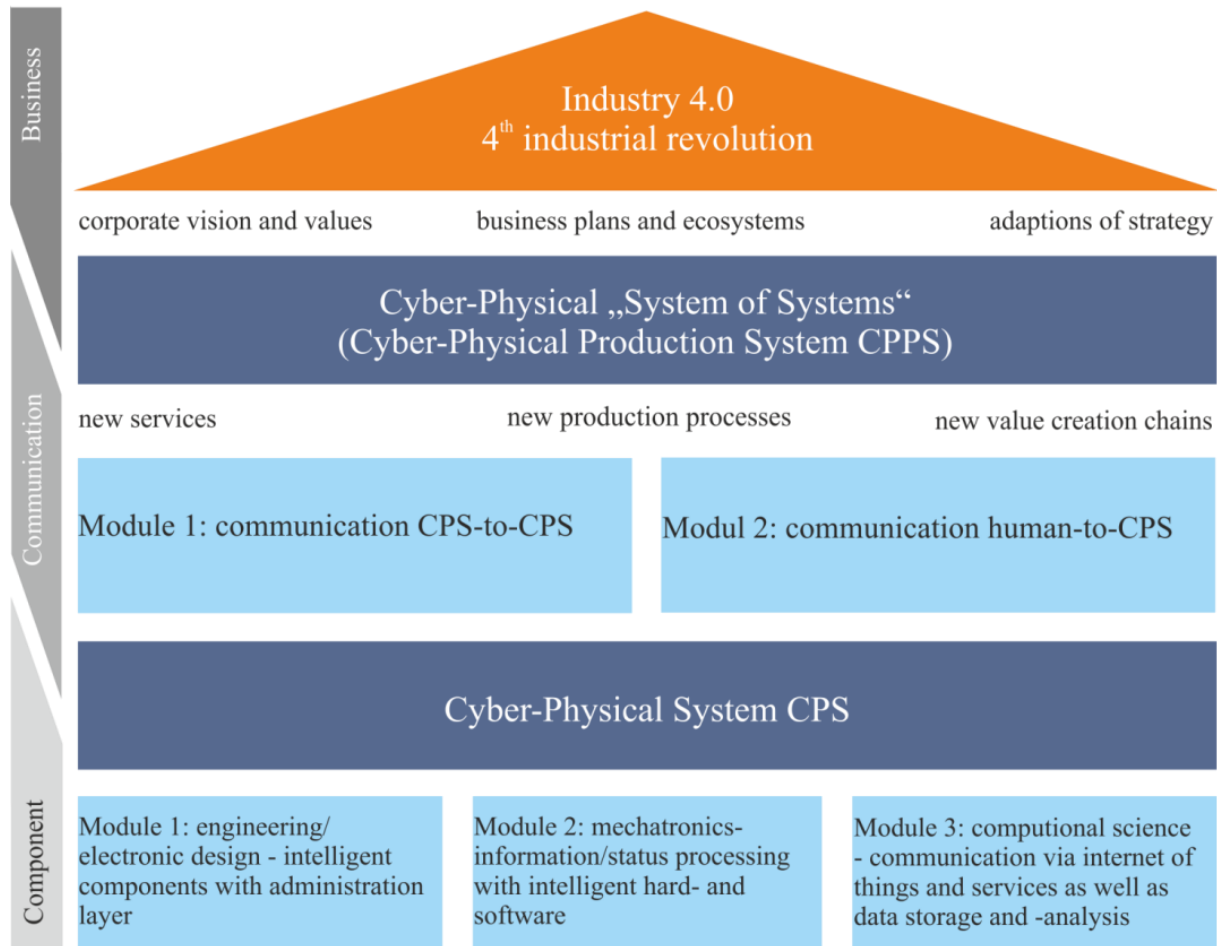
Business

Industry 4.0
4$^{th}$ industrial revolution

corporate vision and values

business plans and ecosystems

adaptions of strategy

Cyber-Physical „System of Systems“
(Cyber-Physical Production System CPPS)

Communication

new services

new production processes

new value creation chains

Module 1: communication CPS-to-CPS

Modul 2: communication human-to-CPS

Cyber-Physical System CPS

Component

Module 1: engineering/ electronic design - intelligent components with administration layer

Module 2: mechatronics-information/status processing with intelligent hard- and software

Module 3: computional science - communication via internet of things and services as well as data storage and -analysis